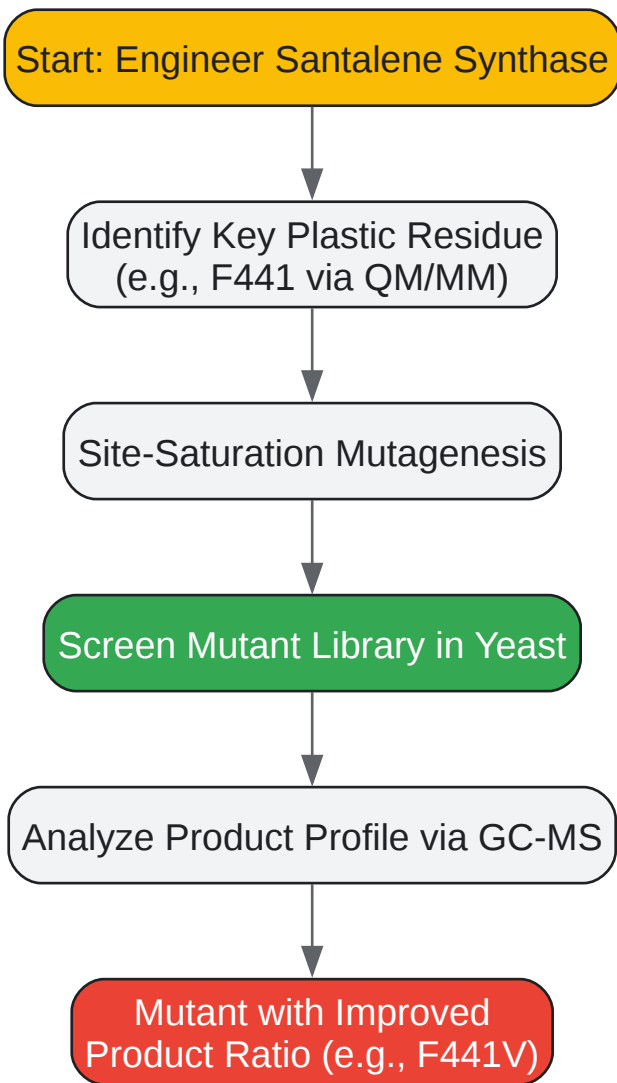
Start: Engineer Santalene Synthase

Identify Key Plastic Residue (e.g., F441 via QM/MM)

Site-Saturation Mutagenesis

Screen Mutant Library in Yeast

Analyze Product Profile via GC-MS

Mutant with Improved Product Ratio (e.g., F441V)